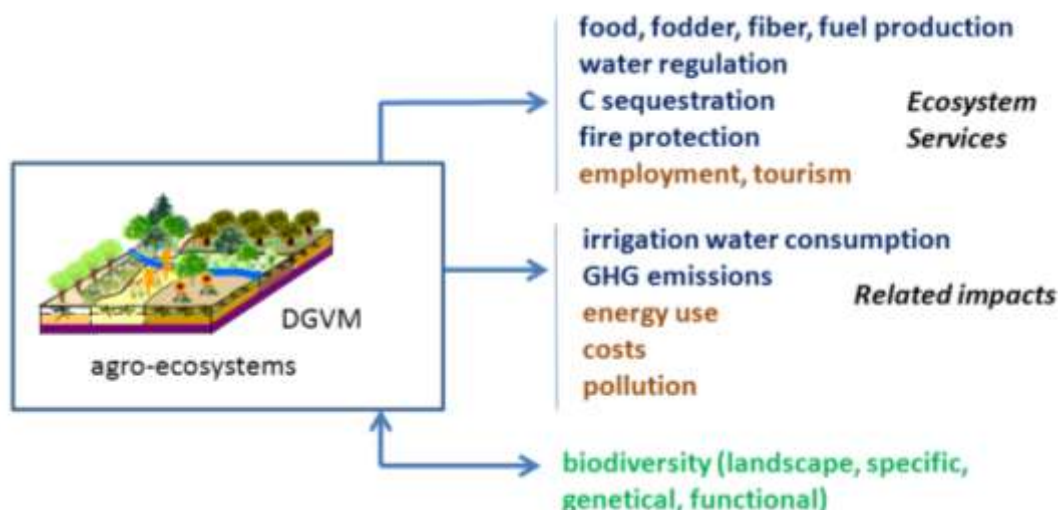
DGVM

agro-ecosystems

food, fodder, fiber, fuel production
water regulation
C sequestration
fire protection
employment, tourism

Ecosystem Services

irrigation water consumption
GHG emissions
energy use
costs
pollution

Related impacts

biodiversity (landscape, specific, genetical, functional)